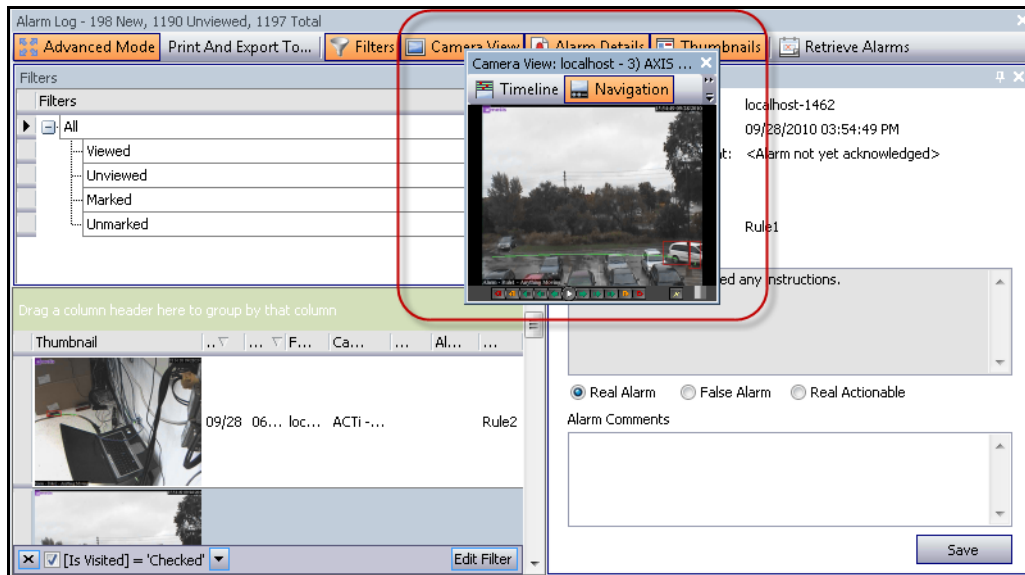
Alarm Log - 198 New, 1190 Unviewed, 1197 Total

Advanced Mode | Print And Export To... | Filters | Camera View | Alarm Details | Thumbnails | Retrieve Alarms

Filters

Filters

All
Viewed
Unviewed
Marked
Unmarked

Drag a column header here to group by that column

| Thumbnail | .. | ... F... | Ca... | ... | Al... | ... |
|---|---|---|---|---|---|---|
| | 09/28 | 06... loc... | ACTi -... | | Rule2 | |

[Is Visited] = 'Checked'

Edit Filter

Camera View: localhost - 3) AXIS ...

Timeline | Navigation

localhost-1462

09/28/2010 03:54:49 PM

t: <Alarm not yet acknowledged>

Rule1

ed any instructions.

Real Alarm   False Alarm   Real Actionable

Alarm Comments

Save